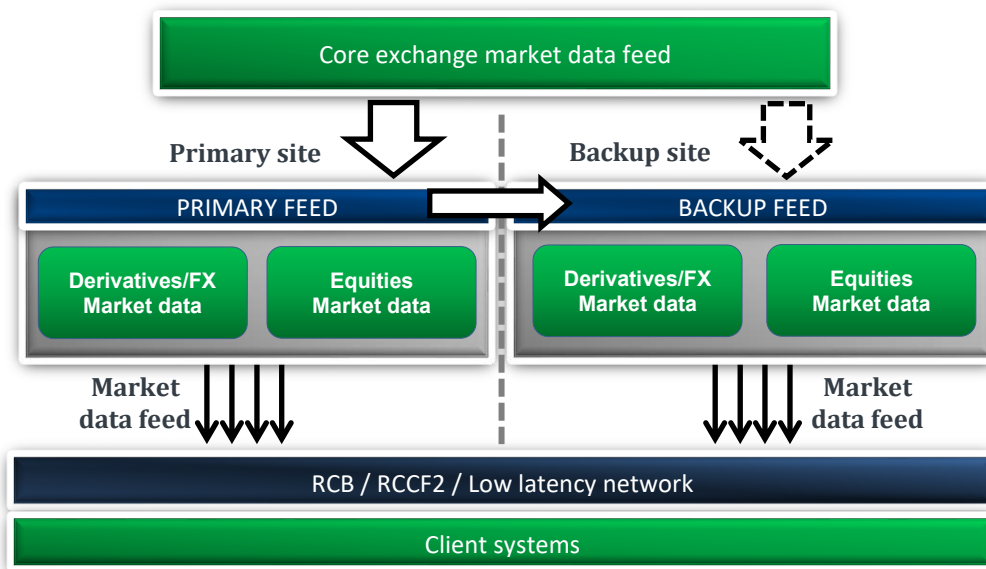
Core exchange market data feed

Primary site

Backup site

PRIMARY FEED

BACKUP FEED

Derivatives/FX Market data

Equities Market data

Derivatives/FX Market data

Equities Market data

Market data feed

Market data feed

RCB / RCCF2 / Low latency network

Client systems